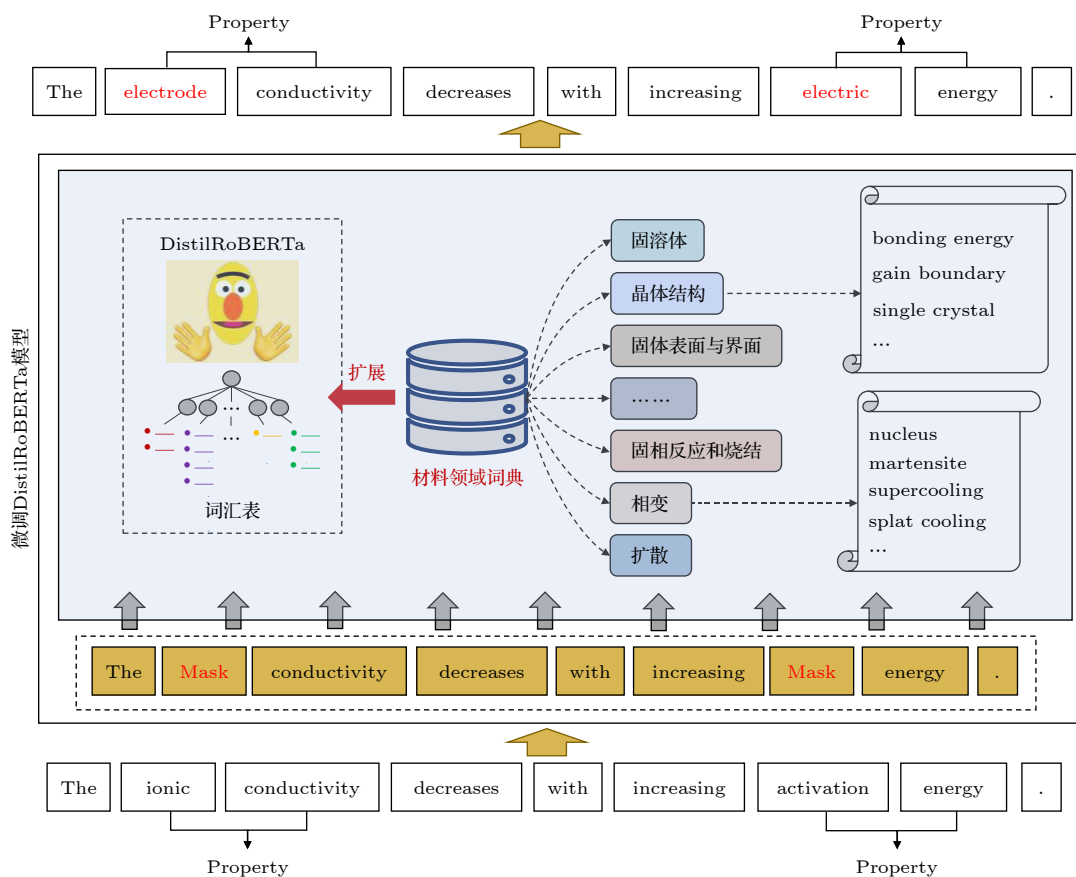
Property

Property

The electrode conductivity decreases with increasing electric energy .

微调DistilRoBERTa模型

DistilRoBERTa

…

…

词汇表

扩展

材料领域词典

固溶体

晶体结构

固体表面与界面

……

固相反应和烧结

相变

扩散

bonding energy
gain boundary
single crystal
…

nucleus
martensite
supercooling
splat cooling
…

The Mask conductivity decreases with increasing Mask energy .

The ionic conductivity decreases with increasing activation energy .

Property

Property